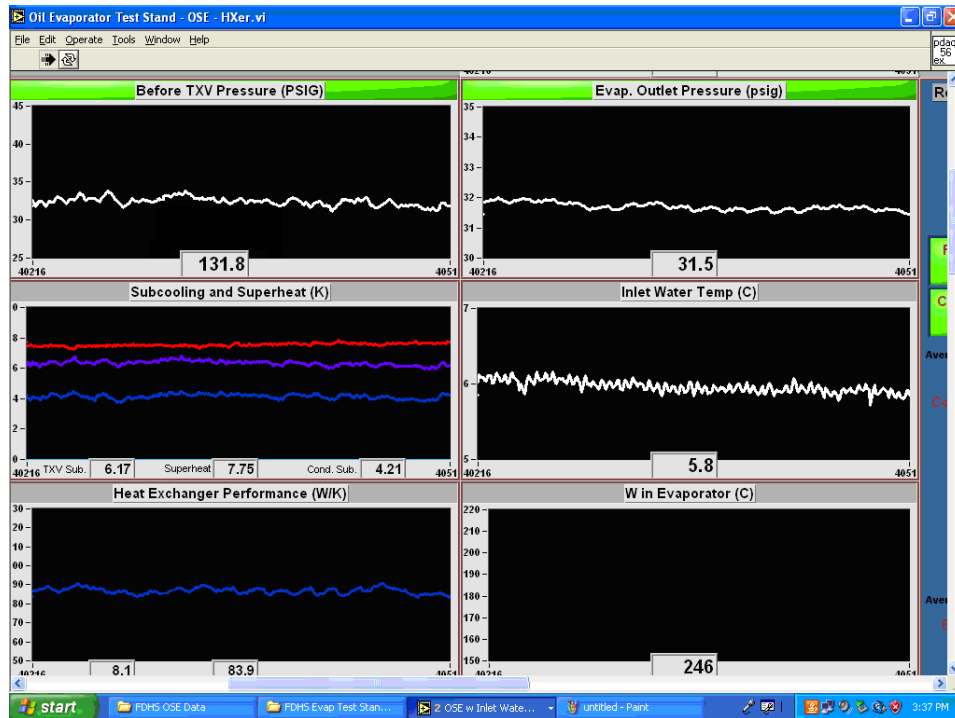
Oil Evaporator Test Stand - OSE - HXer.vi

File Edit Operate Tools Window Help

pdaq
56
ex

40216 4051

Before TXV Pressure (PSIG)

45
40
35
30
25
40216 4051

131.8

Evap. Outlet Pressure (psig)

35
34
33
32
31
30
40216 4051

31.5

Subcooling and Superheat (K)

0
8
6
4
0
40216 4051

TXV Sub. 6.17 Superheat 7.75 Cond. Sub. 4.21

Inlet Water Temp (C)

7
6
5
40216 4051

5.8

Heat Exchanger Performance (W/K)

30
00
90
80
70
60
50
40216 4051

8.1 83.9

W in Evaporator (C)

220
210
200
190
180
170
160
150
40216 4051

246

Re
F
C
Aver
C
Aver
E

start FDHS OSE Data FDHS Evap Test Stan... 2 OSE w Inlet Wate... untitled - Paint 3:37 PM